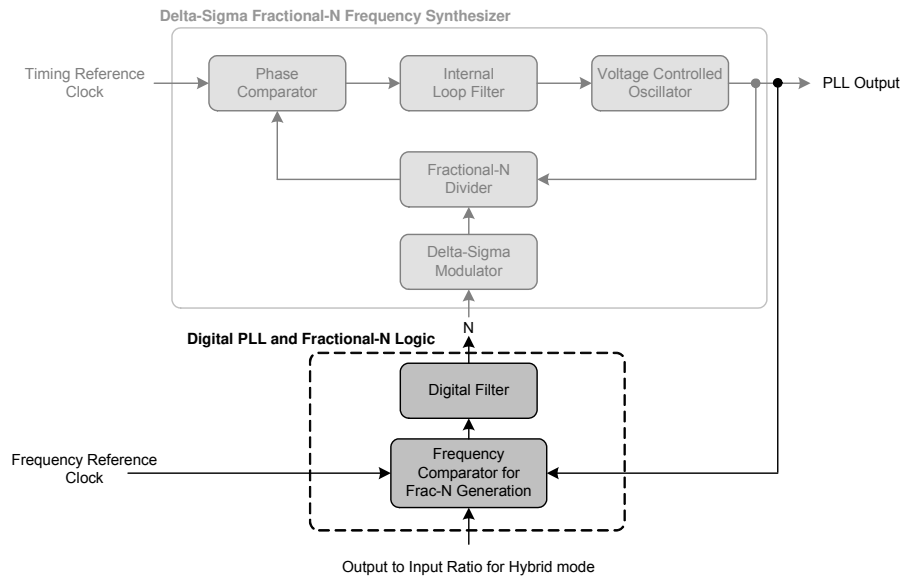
Delta-Sigma Fractional-N Frequency Synthesizer

Timing Reference Clock

Phase Comparator

Internal Loop Filter

Voltage Controlled Oscillator

PLL Output

Fractional-N Divider

Delta-Sigma Modulator

N

Digital PLL and Fractional-N Logic

Digital Filter

Frequency Reference Clock

Frequency Comparator for Frac-N Generation

Output to Input Ratio for Hybrid mode